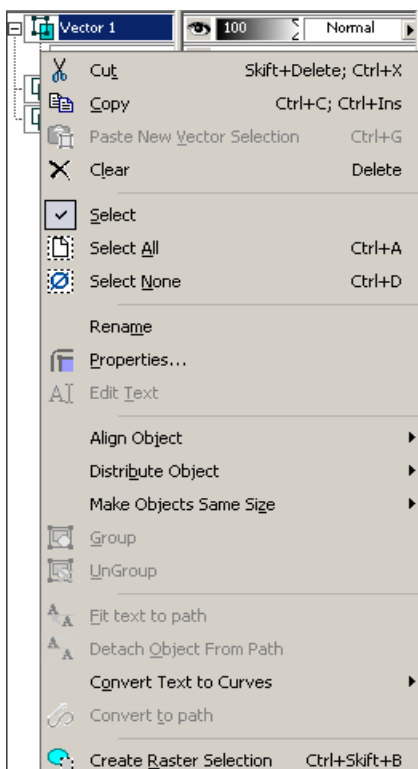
Vector 1 100 Normal

Cut Skift+Delete; Ctrl+X
Copy Ctrl+C; Ctrl+Ins
Paste New Vector Selection Ctrl+G
Clear Delete

Select
Select All Ctrl+A
Select None Ctrl+D

Rename
Properties...
Edit Text

Align Object
Distribute Object
Make Objects Same Size
Group
UnGroup

Fit text to path
Detach Object From Path
Convert Text to Curves
Convert to path

Create Raster Selection Ctrl+Skift+B